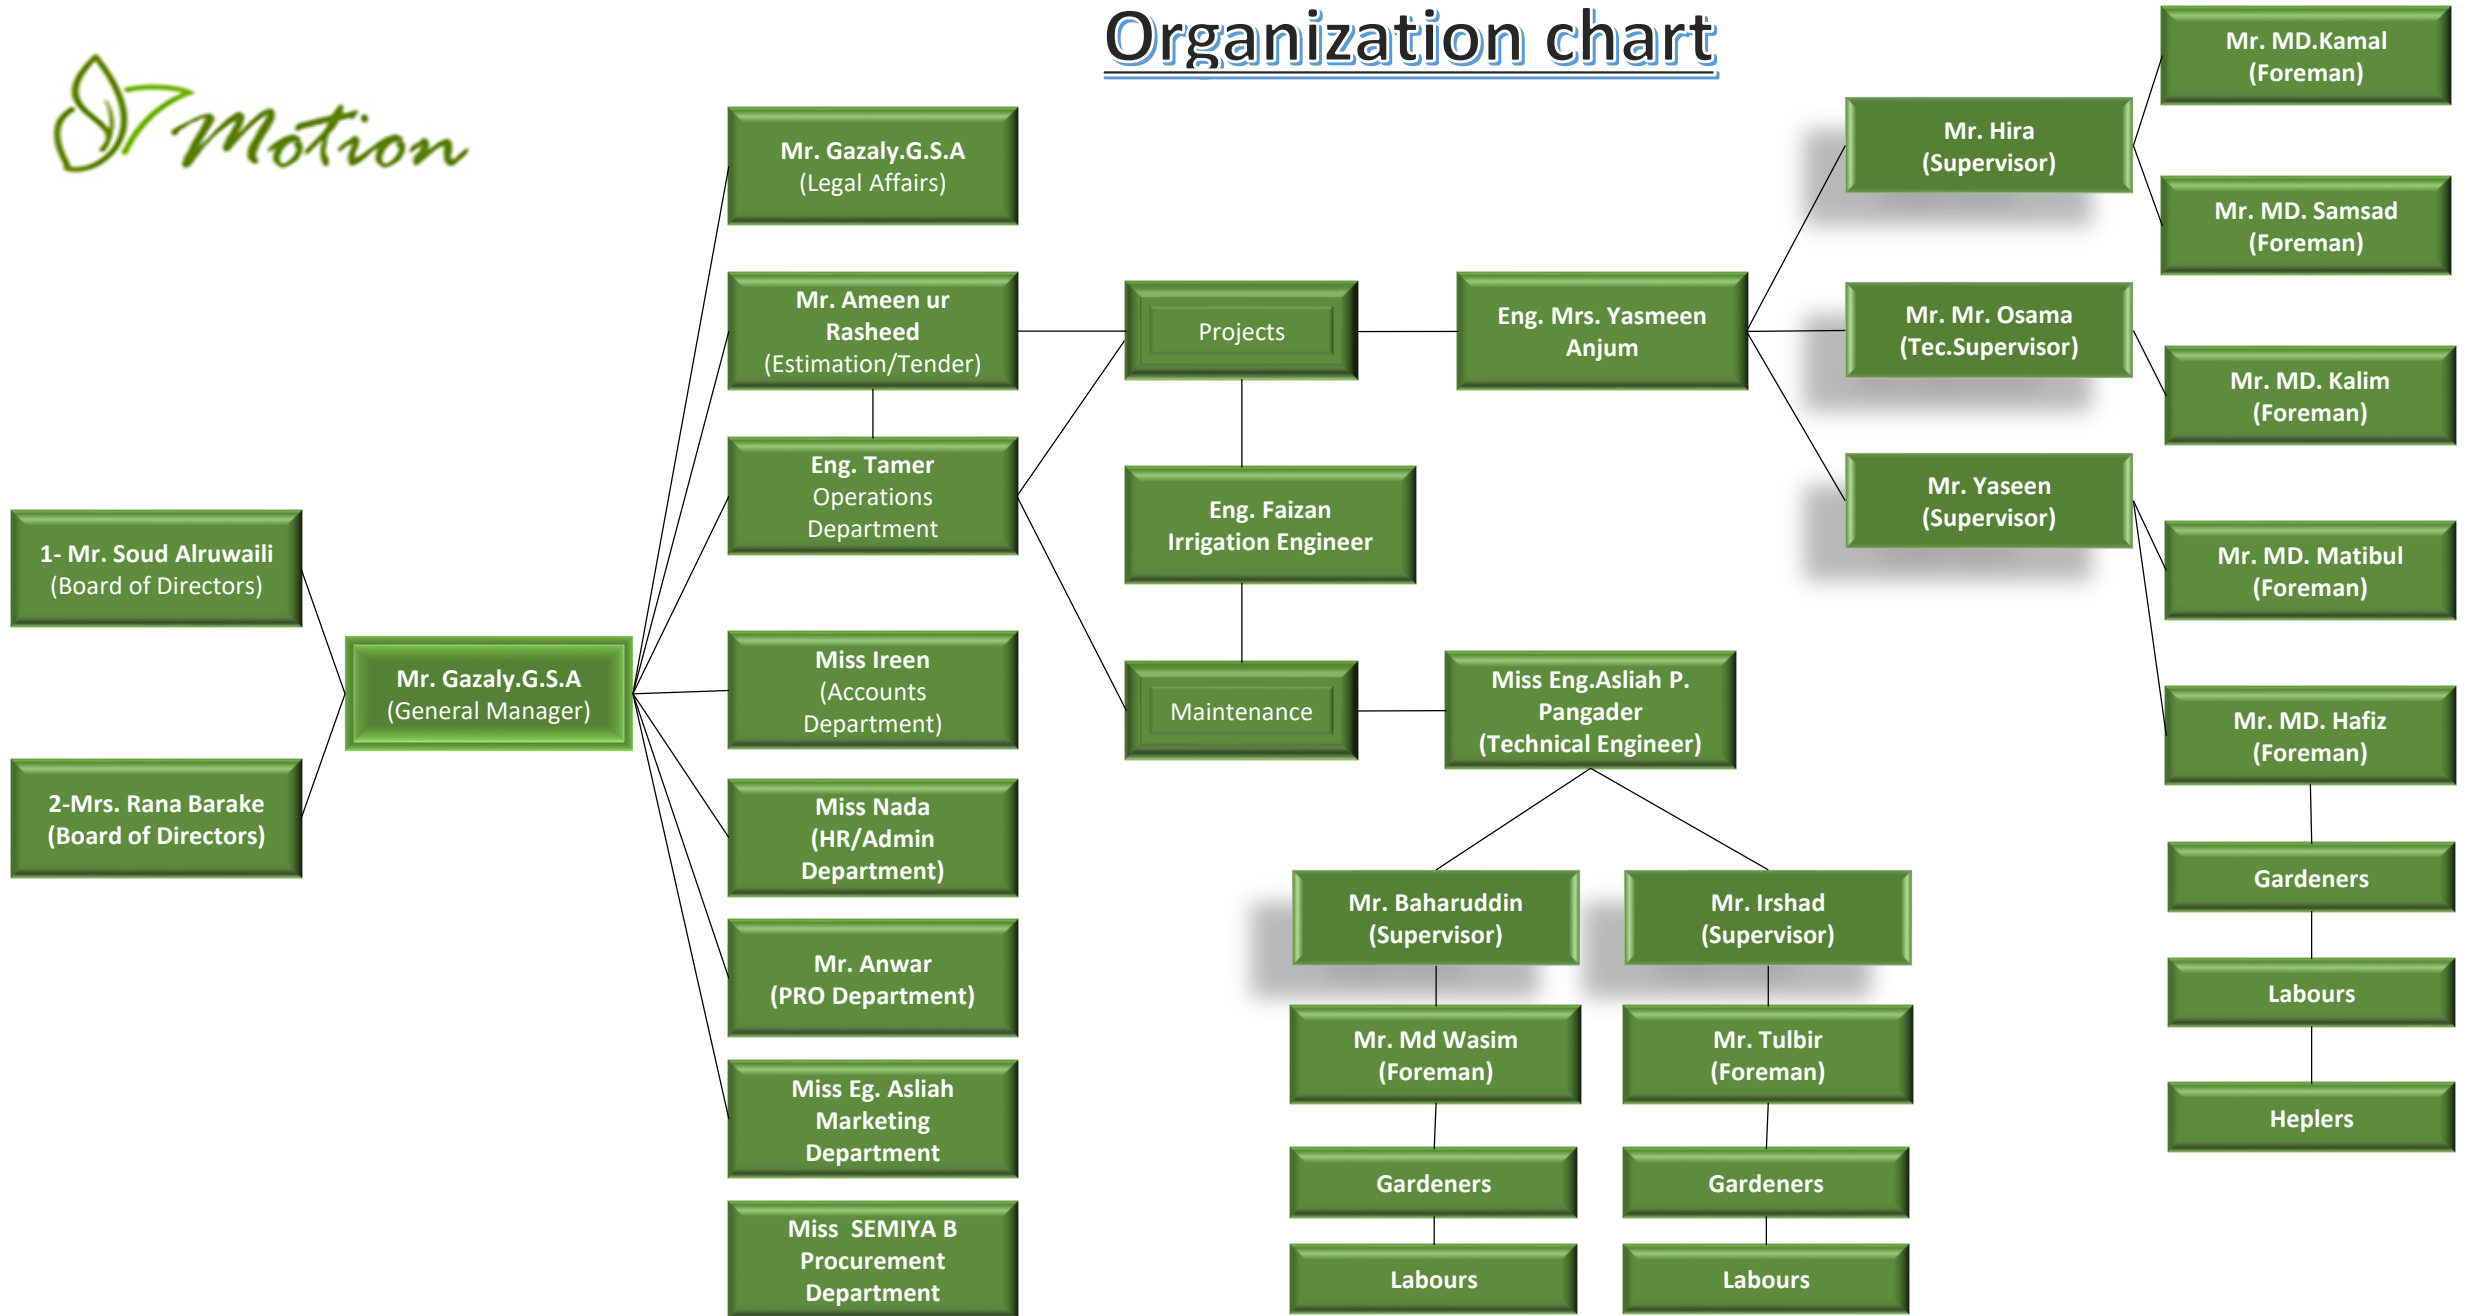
Motion

Organization chart

1- Mr. Soud Alruwaili
(Board of Directors)

2-Mrs. Rana Barake
(Board of Directors)

Mr. Gazaly.G.S.A
(General Manager)

Mr. Gazaly.G.S.A
(Legal Affairs)

Mr. Ameen ur Rasheed
(Estimation/Tender)

Eng. Tamer
Operations Department

Miss Ireen
(Accounts Department)

Miss Nada
(HR/Admin Department)

Mr. Anwar
(PRO Department)

Miss Eg. Asliah
Marketing Department

Miss SEMIYA B
Procurement Department

Projects

Eng. Faizan
Irrigation Engineer

Maintenance

Eng. Mrs. Yasmeen Anjum

Miss Eng.Asliah P. Pangader
(Technical Engineer)

Mr. Hira
(Supervisor)

Mr. Mr. Osama
(Tec.Supervisor)

Mr. Yaseen
(Supervisor)

Mr. MD.Kamal
(Foreman)

Mr. MD. Samsad
(Foreman)

Mr. MD. Kalim
(Foreman)

Mr. MD. Matibul
(Foreman)

Mr. MD. Hafiz
(Foreman)

Gardeners

Labours

Heplers

Mr. Baharuddin
(Supervisor)

Mr. Md Wasim
(Foreman)

Gardeners

Labours

Mr. Irshad
(Supervisor)

Mr. Tulbir
(Foreman)

Gardeners

Labours